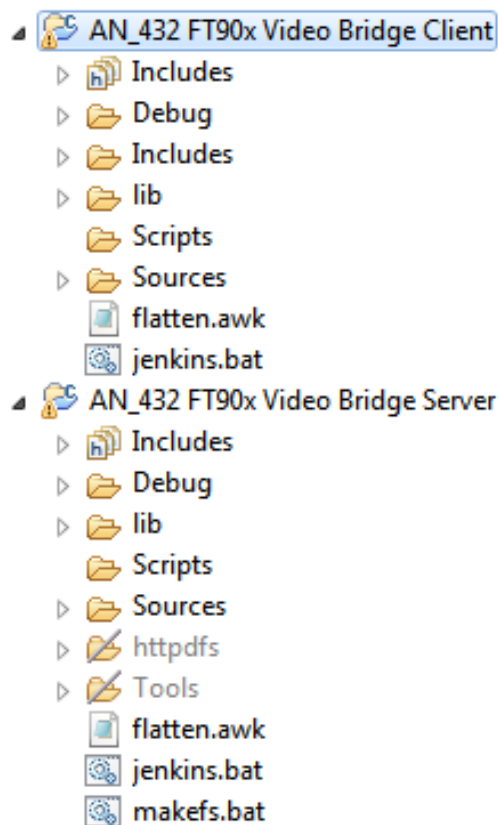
AN_432 FT90x Video Bridge Client
Includes
Debug
Includes
lib
Scripts
Sources
flatten.awk
jenkins.bat
AN_432 FT90x Video Bridge Server
Includes
Debug
lib
Scripts
Sources
httpdfs
Tools
flatten.awk
jenkins.bat
makefs.bat